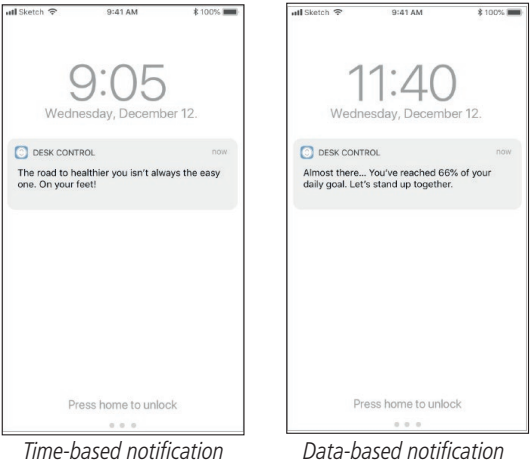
Sketch 9:41 AM 100%

9:05

Wednesday, December 12.

DESK CONTROL now

The road to healthier you isn't always the easy one. On your feet!

Press home to unlock

Time-based notification

Sketch 9:41 AM 100%

11:40

Wednesday, December 12.

DESK CONTROL now

Almost there... You've reached 66% of your daily goal. Let's stand up together.

Press home to unlock

Data-based notification